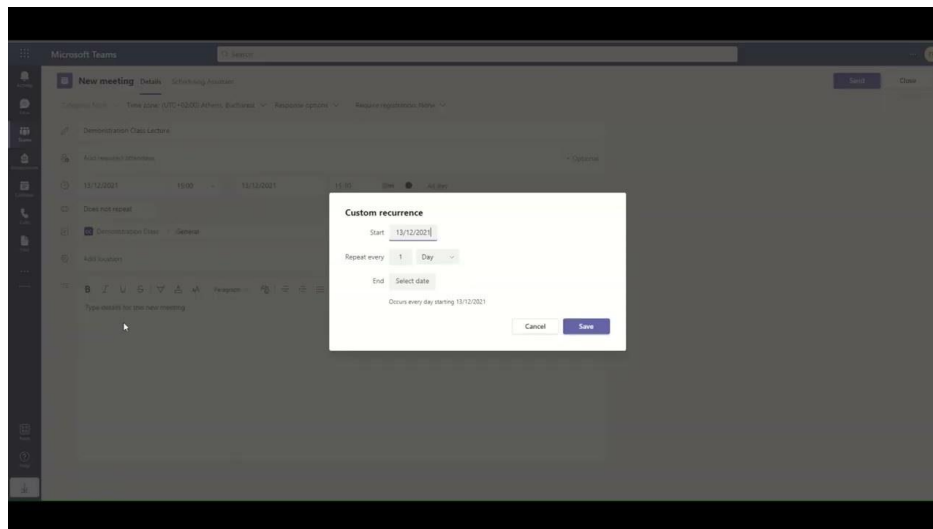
Microsoft Teams

Search

New meeting Details Scheduling Assistant

Send Close

Time zone: (UTC+02:00) Athens, Bucharest Response options Require registration: None

Demonstration Class Lecture

Add required attendees

+ Optional

13/12/2021 15:00 13/12/2021 15:30 30m All day

Does not repeat

Demonstration Class General

Add location

B I U S A A Paragraph

Type details for this new meeting

Custom recurrence

Start 13/12/2021

Repeat every 1 Day

End Select date

Occurs every day starting 13/12/2021

Cancel Save